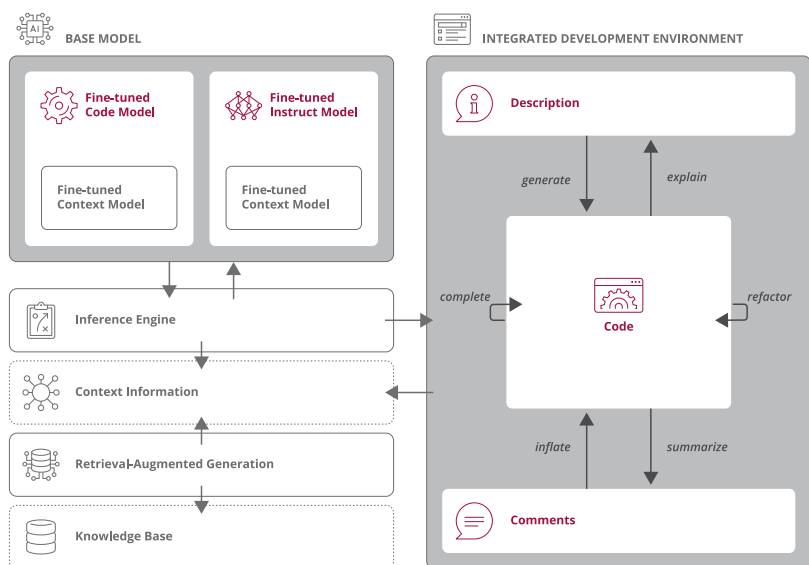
BASE MODEL

Fine-tuned Code Model

Fine-tuned Context Model

Fine-tuned Instruct Model

Fine-tuned Context Model

Inference Engine

Context Information

Retrieval-Augmented Generation

Knowledge Base

INTEGRATED DEVELOPMENT ENVIRONMENT

Description

generate

explain

complete

Code

refactor

inflate

summarize

Comments